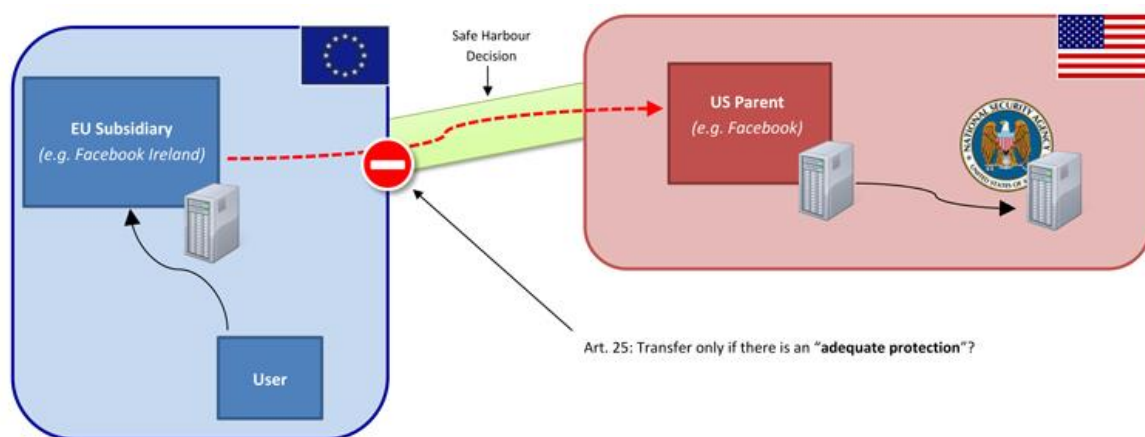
Safe Harbour Decision

EU Subsidiary
(e.g. Facebook Ireland)

US Parent
(e.g. Facebook)

NATIONAL SECURITY AGENCY
UNITED STATES OF AMERICA

User

Art. 25: Transfer only if there is an "adequate protection"?